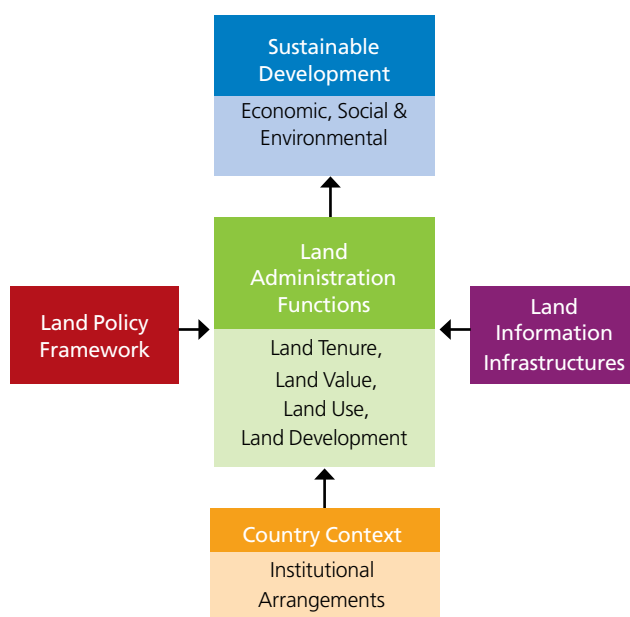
Sustainable Development

Economic, Social & Environmental

Land Policy Framework

Land Administration Functions

Land Tenure, Land Value, Land Use, Land Development

Land Information Infrastructures

Country Context

Institutional Arrangements